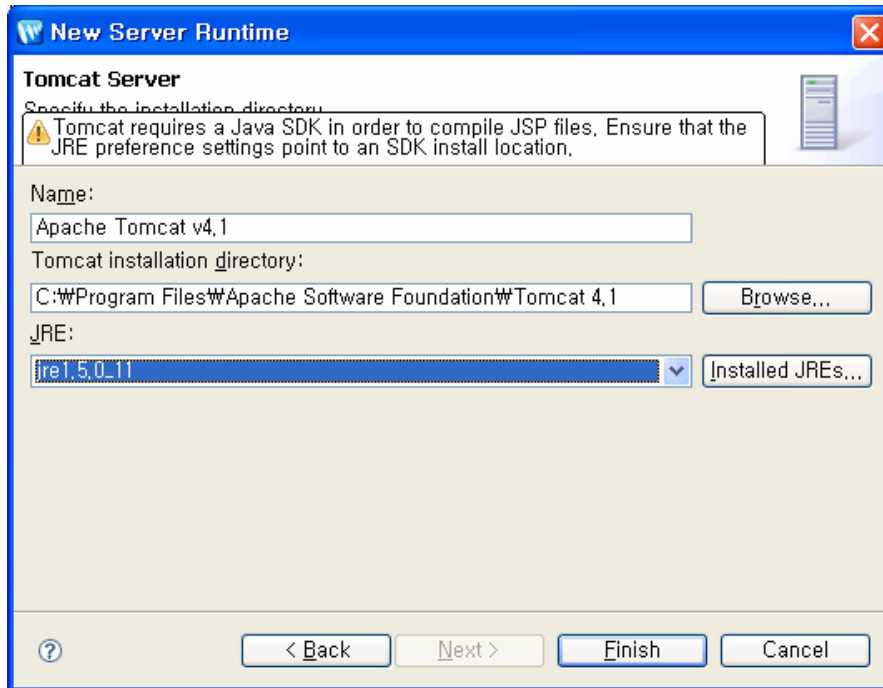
New Server Runtime

Tomcat Server

Specify the installation directory

Tomcat requires a Java SDK in order to compile JSP files. Ensure that the JRE preference settings point to an SDK install location.

Name:

Apache Tomcat v4.1

Tomcat installation directory:

C:\Program Files\Apache Software Foundation\Tomcat 4.1

Browse...

JRE:

jre1.5.0_11

Installed JREs...

< Back

Next >

Finish

Cancel